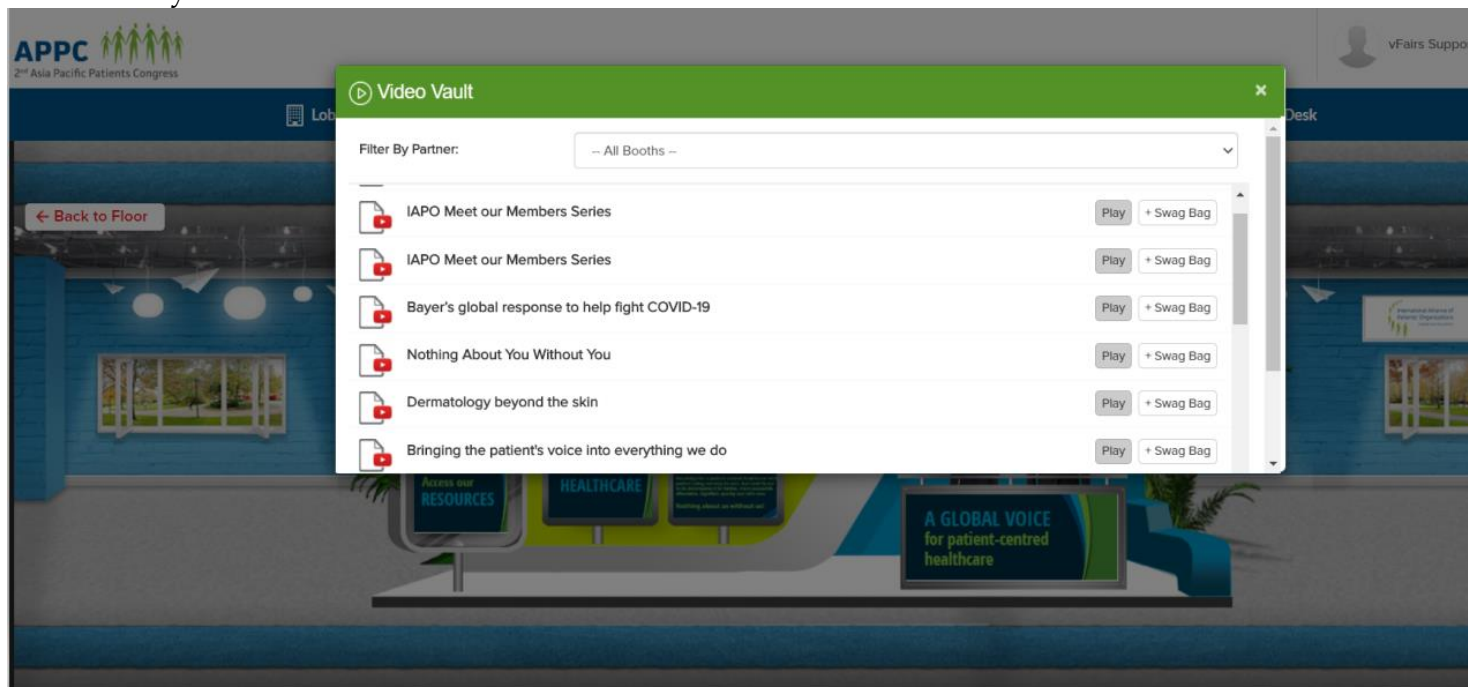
APPC
2nd Asia Pacific Patients Congress

vFairs Suppo

Lob

Desk

← Back to Floor

Video Vault

×

Filter By Partner:

-- All Booths --

IAPO Meet our Members Series

Play

+ Swag Bag

IAPO Meet our Members Series

Play

+ Swag Bag

Bayer's global response to help fight COVID-19

Play

+ Swag Bag

Nothing About You Without You

Play

+ Swag Bag

Dermatology beyond the skin

Play

+ Swag Bag

Bringing the patient's voice into everything we do

Play

+ Swag Bag

Access our RESOURCES

HEALTHCARE

Nothing about us without us!

A GLOBAL VOICE for patient-centred healthcare